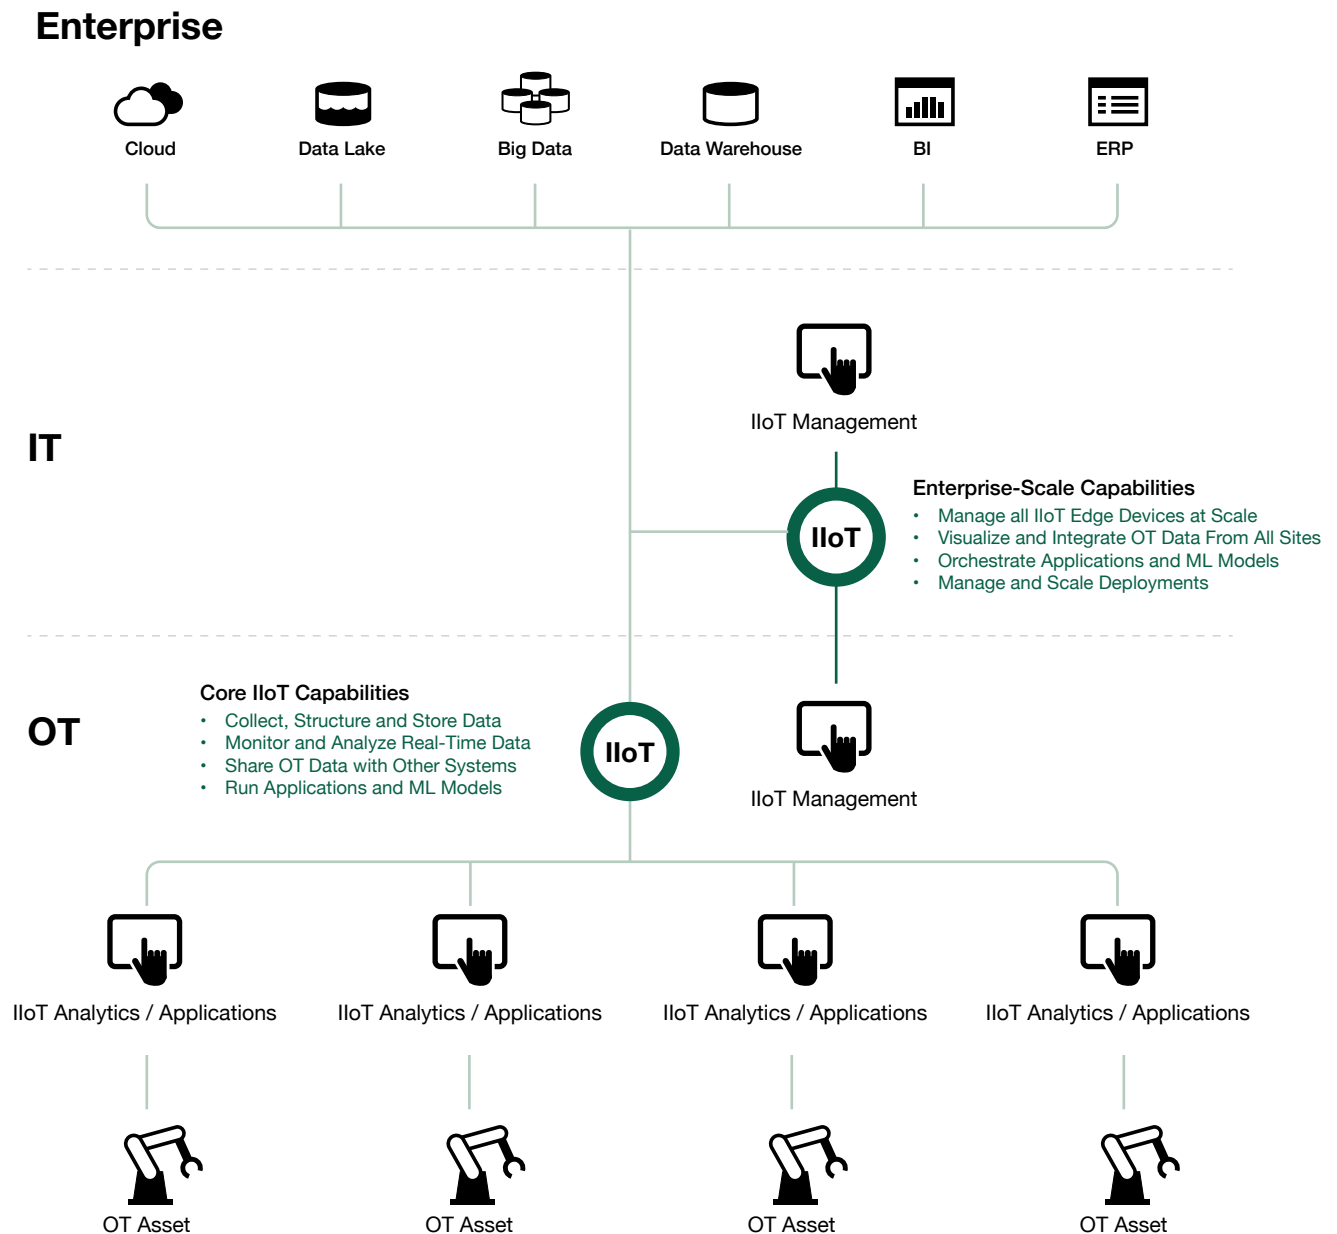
Enterprise

Cloud
Data Lake
Big Data
Data Warehouse
BI
ERP

IT

IIoT Management

Enterprise-Scale Capabilities
- Manage all IIoT Edge Devices at Scale
- Visualize and Integrate OT Data From All Sites
- Orchestrate Applications and ML Models
- Manage and Scale Deployments

IIoT

OT

Core IIoT Capabilities
- Collect, Structure and Store Data
- Monitor and Analyze Real-Time Data
- Share OT Data with Other Systems
- Run Applications and ML Models

IIoT

IIoT Management

IIoT Analytics / Applications
IIoT Analytics / Applications
IIoT Analytics / Applications
IIoT Analytics / Applications

OT Asset
OT Asset
OT Asset
OT Asset